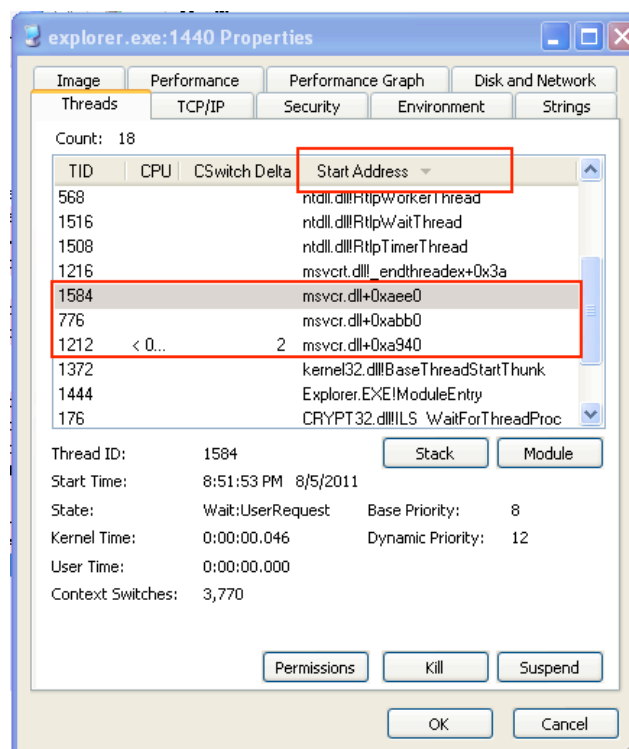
explorer.exe:1440 Properties

Image | Performance | Performance Graph | Disk and Network
Threads | TCP/IP | Security | Environment | Strings

Count: 18

| TID | CPU | CSwitch Delta | Start Address |
|---|---|---|---|
| 568 | | | ntdll.dll!RtlpWorkerThread |
| 1516 | | | ntdll.dll!RtlpWaitThread |
| 1508 | | | ntdll.dll!RtlpTimerThread |
| 1216 | | | msvcrt.dll!_endthreadex+0x3a |
| 1584 | | | msvcr.dll+0xaee0 |
| 776 | | | msvcr.dll+0xabb0 |
| 1212 | < 0... | 2 | msvcr.dll+0xa940 |
| 1372 | | | kernel32.dll!BaseThreadStartThunk |
| 1444 | | | Explorer.EXE!ModuleEntry |
| 176 | | | CRYPT32.dll!ILS_WaitForThreadProc |

Thread ID: 1584
Stack
Module
Start Time: 8:51:53 PM 8/5/2011
State: Wait:UserRequest
Base Priority: 8
Kernel Time: 0:00:00.046
Dynamic Priority: 12
User Time: 0:00:00.000
Context Switches: 3,770

Permissions
Kill
Suspend

OK
Cancel